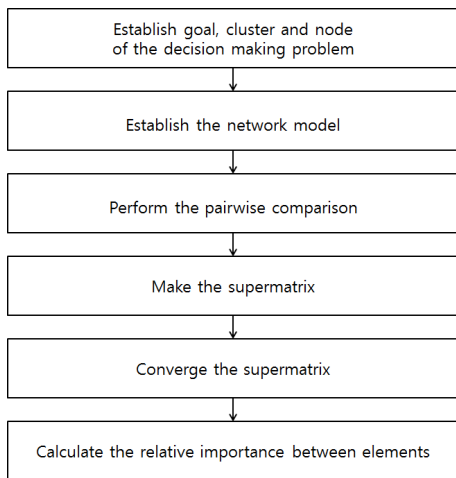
Establish goal, cluster and node of the decision making problem

Establish the network model

Perform the pairwise comparison

Make the supermatrix

Converge the supermatrix

Calculate the relative importance between elements